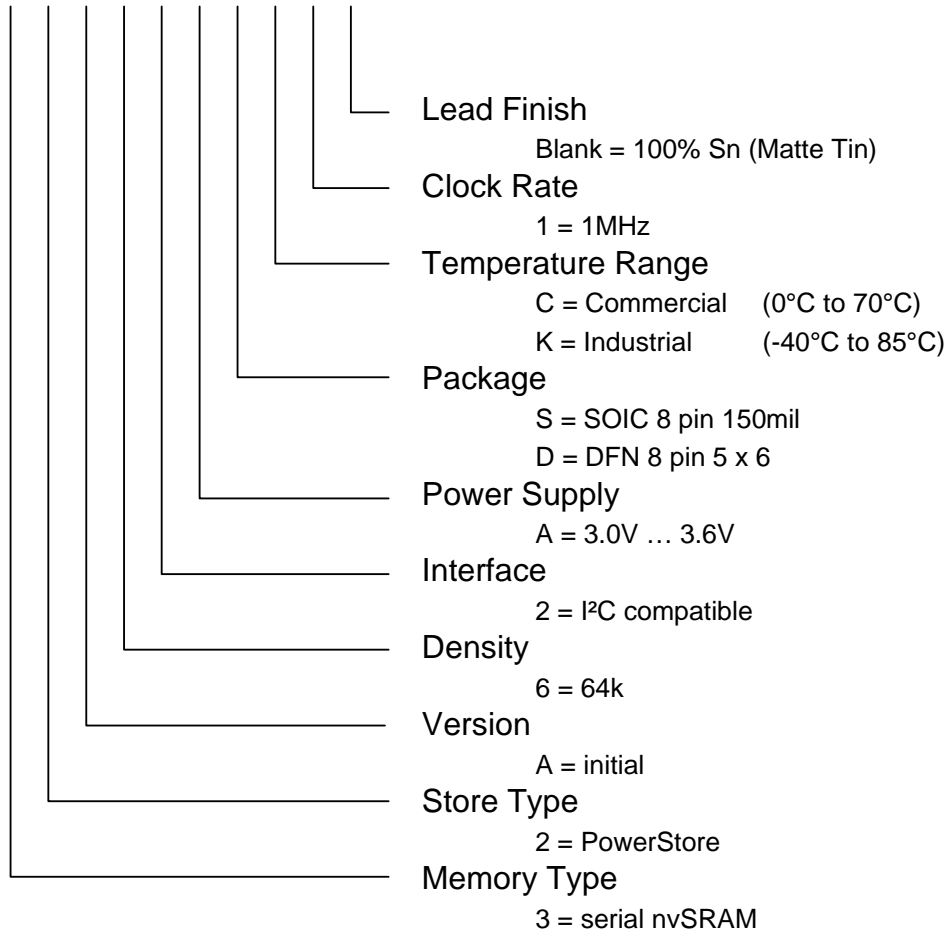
Lead Finish

Blank = 100% Sn (Matte Tin)

Clock Rate

1 = 1MHz

Temperature Range

C = Commercial (0°C to 70°C)

K = Industrial (-40°C to 85°C)

Package

S = SOIC 8 pin 150mil

D = DFN 8 pin 5 x 6

Power Supply

A = 3.0V … 3.6V

Interface

2 = I²C compatible

Density

6 = 64k

Version

A = initial

Store Type

2 = PowerStore

Memory Type

3 = serial nvSRAM